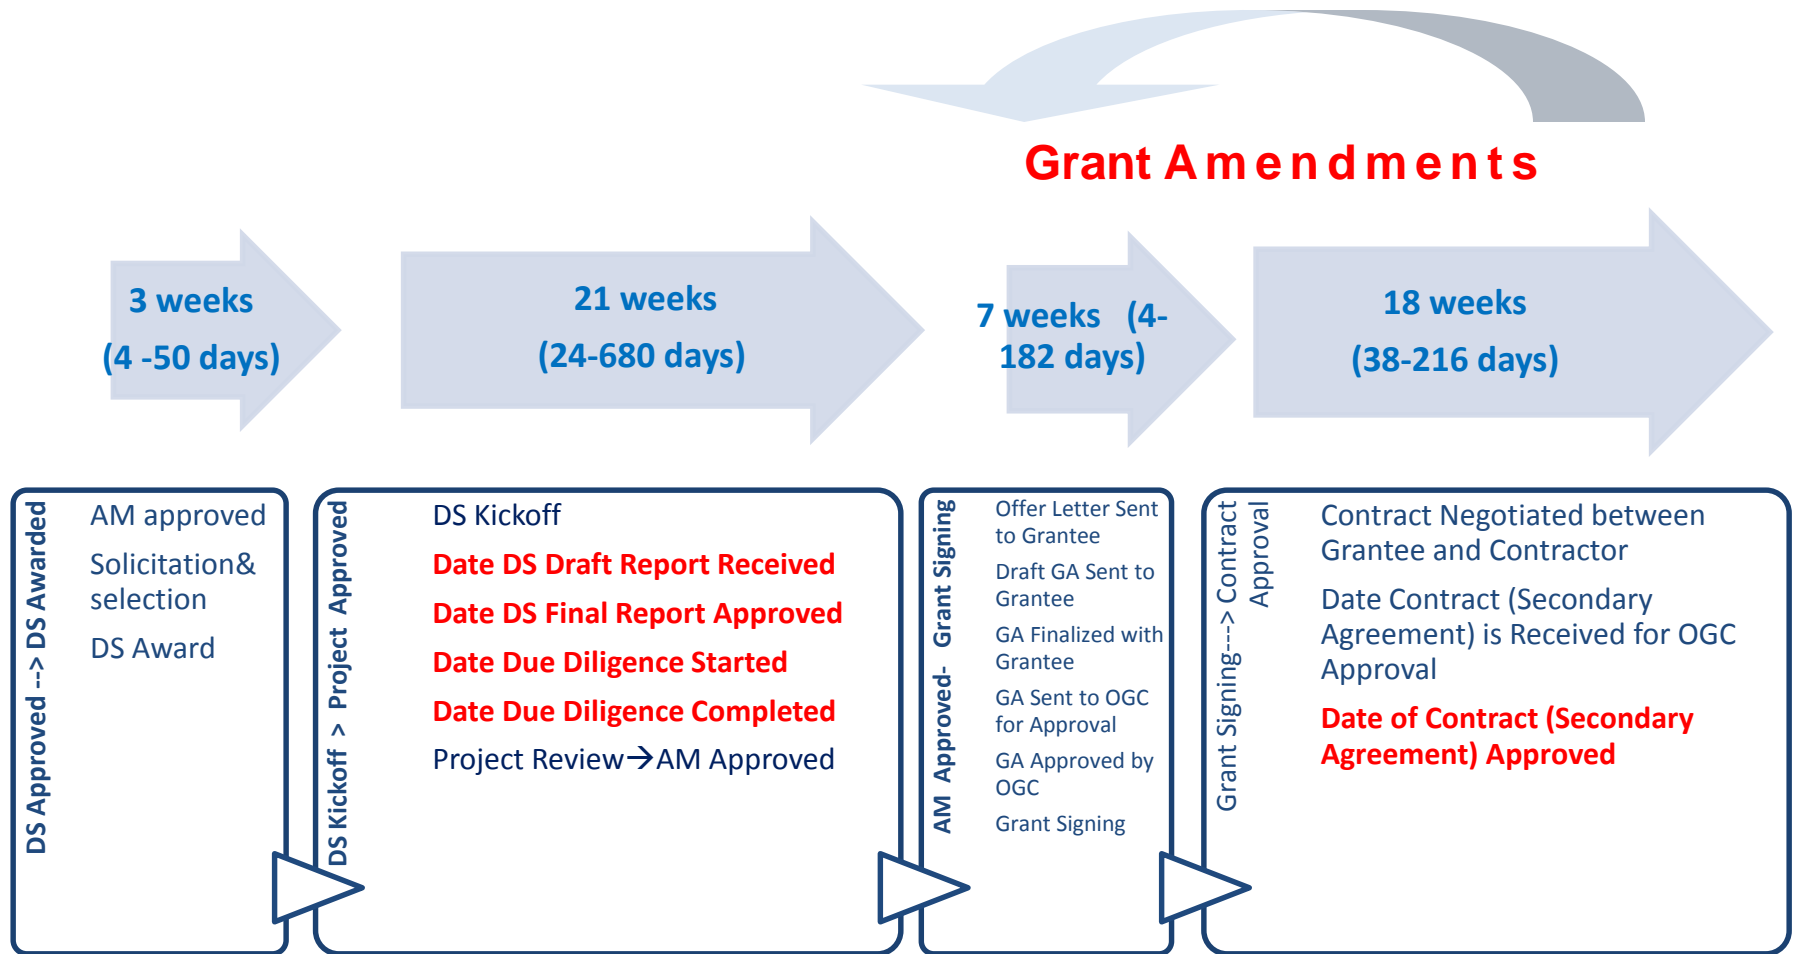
Grant Amendments

3 weeks (4 -50 days)

21 weeks (24-680 days)

7 weeks (4-182 days)

18 weeks (38-216 days)

DS Approved --> DS Awarded

AM approved

Solicitation& selection

DS Award

DS Kickoff > Project Approved

DS Kickoff

Date DS Draft Report Received

Date DS Final Report Approved

Date Due Diligence Started

Date Due Diligence Completed

Project Review→AM Approved

AM Approved- Grant Signing

Offer Letter Sent to Grantee

Draft GA Sent to Grantee

GA Finalized with Grantee

GA Sent to OGC for Approval

GA Approved by OGC

Grant Signing

Grant Signing--> Contract Approval

Contract Negotiated between Grantee and Contractor

Date Contract (Secondary Agreement) is Received for OGC Approval

Date of Contract (Secondary Agreement) Approved